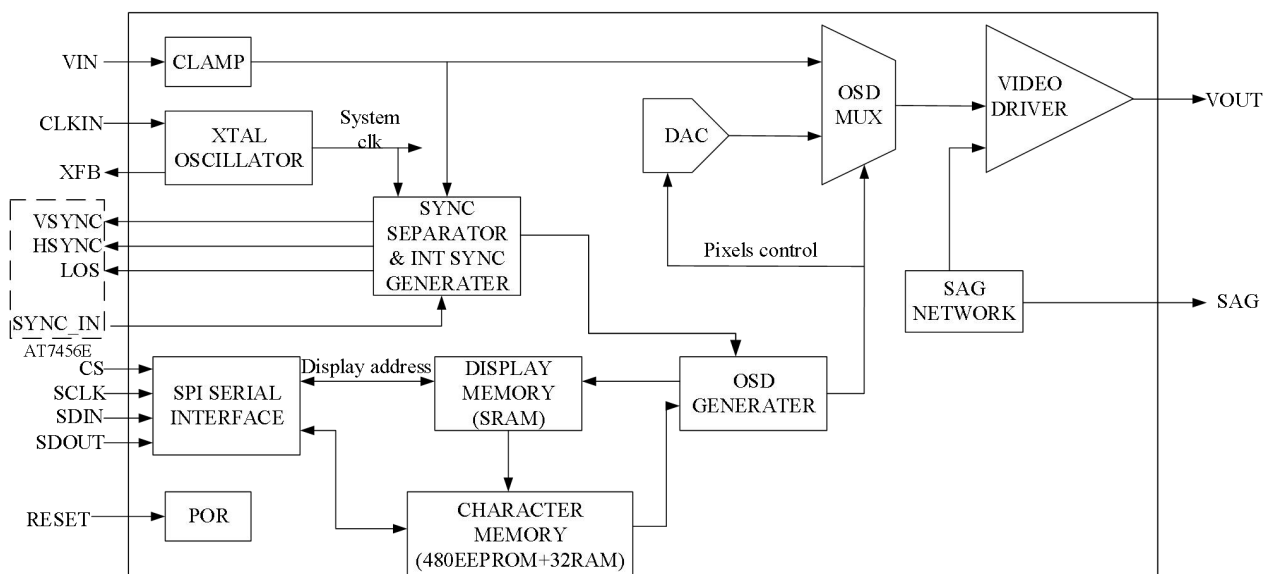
VIN
CLAMP
CLKIN
XTAL OSCILLATOR
System clk
XFB
VSYNC
HSYNC
LOS
SYNC_IN
AT7456E
SYNC SEPARATOR & INT SYNC GENERATER
DAC
OSD MUX
VIDEO DRIVER
VOUT
Pixels control
SAG NETWORK
SAG
CS
SCLK
SDIN
SDOUT
SPI SERIAL INTERFACE
Display address
DISPLAY MEMORY (SRAM)
OSD GENERATER
RESET
POR
CHARACTER MEMORY (480EEPROM+32RAM)